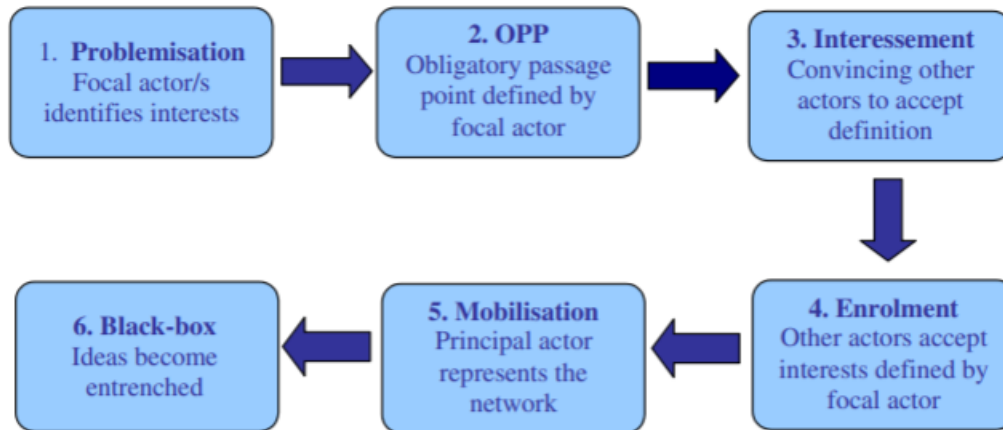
1. **Problemisation**
Focal actor/s identifies interests

2. **OPP**
Obligatory passage point defined by focal actor

3. **Interessement**
Convincing other actors to accept definition

4. **Enrolment**
Other actors accept interests defined by focal actor

5. **Mobilisation**
Principal actor represents the network

6. **Black-box**
Ideas become entrenched